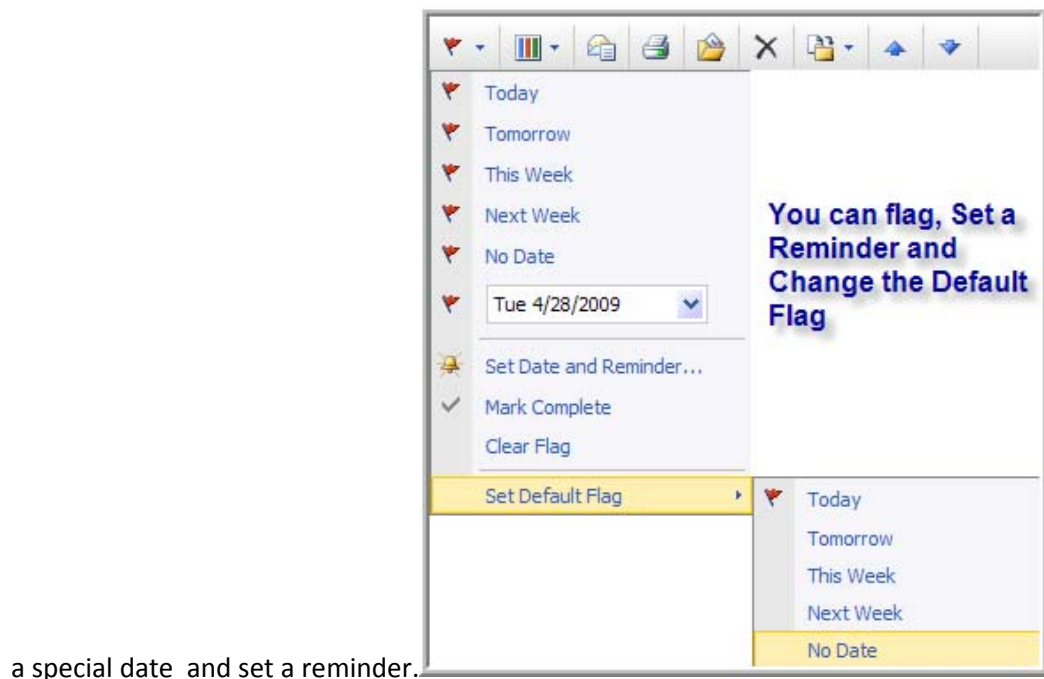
Today
Tomorrow
This Week
Next Week
No Date
Tue 4/28/2009
Set Date and Reminder...
Mark Complete
Clear Flag
Set Default Flag

You can flag, Set a Reminder and Change the Default Flag

Today
Tomorrow
This Week
Next Week
No Date

a special date and set a reminder.